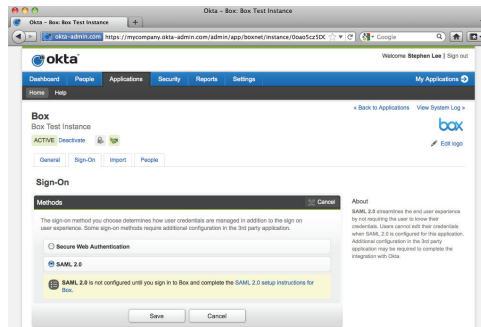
Okta – Box: Box Test Instance

Okta – Box: Box Test Instance

okta-admin.com https://mycompany.okta-admin.com/admin/app/boxnet/instance/0oao5cz5DC

Google

okta

Welcome Stephen Lee | Sign out

Dashboard People Applications Security Reports Settings

My Applications

Home Help

« Back to Applications View System Log »

Box

Box Test Instance

box

ACTIVE Deactivate

Edit logo

General Sign-On Import People

Sign-On

Methods

Cancel

The sign-on method you choose determines how user credentials are managed in addition to the sign on user experience. Some sign-on methods require additional configuration in the 3rd party application.

Secure Web Authentication

SAML 2.0

SAML 2.0 is not configured until you sign in to Box and complete the SAML 2.0 setup instructions for Box.

Save Cancel

About

SAML 2.0 streamlines the end user experience by not requiring the user to know their credentials. Users cannot edit their credentials when SAML 2.0 is configured for this application. Additional configuration in the 3rd party application may be required to complete the integration with Okta